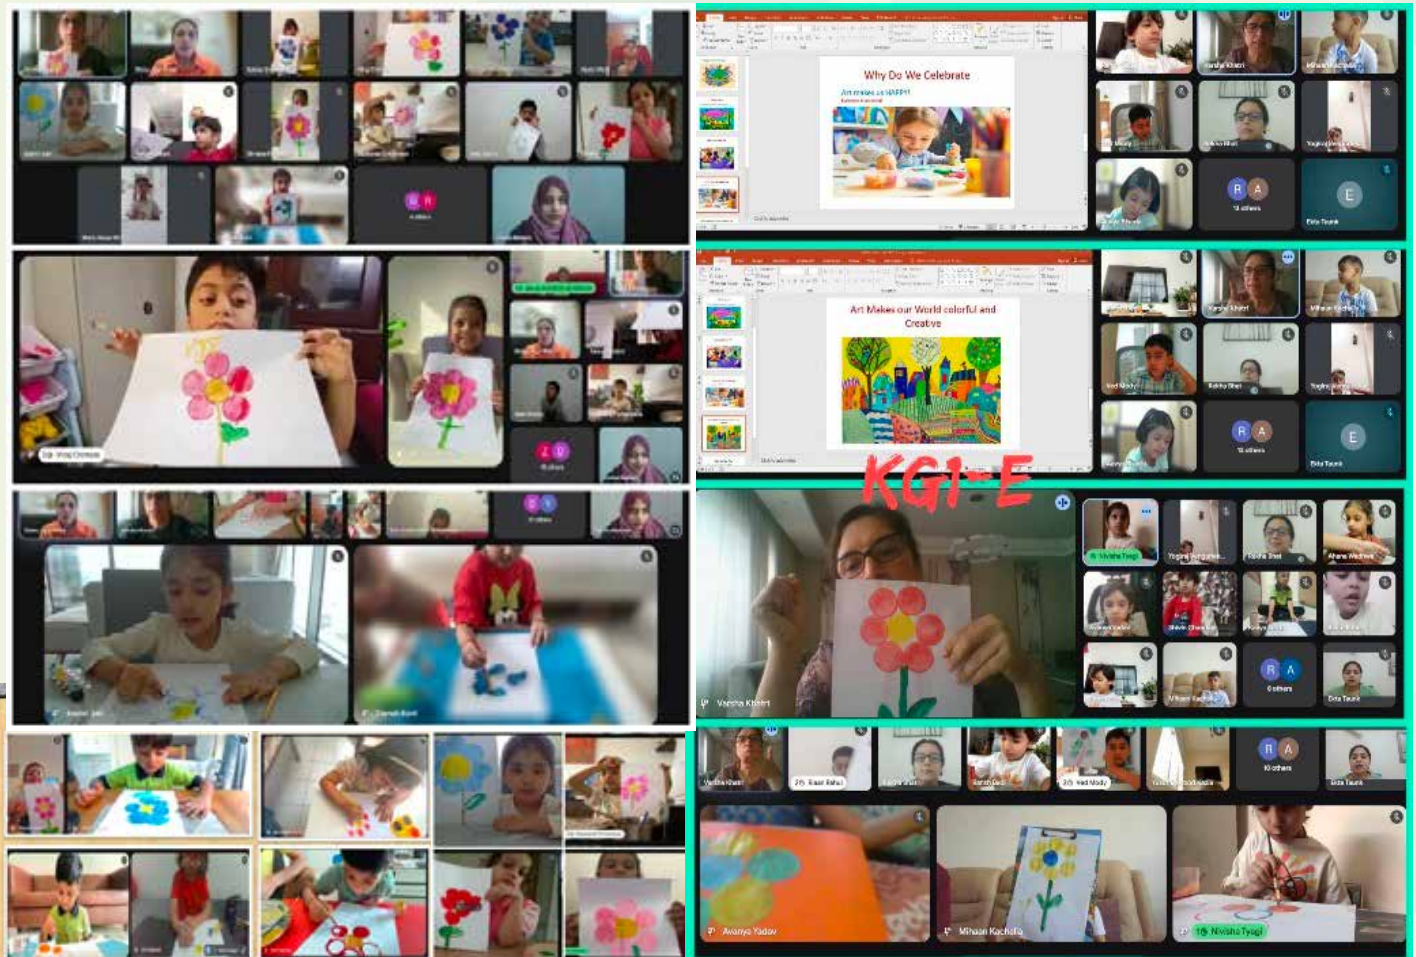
Why Do We Celebrate

Art makes us HAPPY!

Art Makes our World colorful and Creative

KG1-E

Varsha Khatri

Avanya Yadav

Mihaan Kachalia

Nivisha Tyagi

Erta Tounk

12 others

8 others

10 others

Varsha Khatri

Mihaan Kachalia

Yashika Tyagi

Ved Mody

Erta Tounk